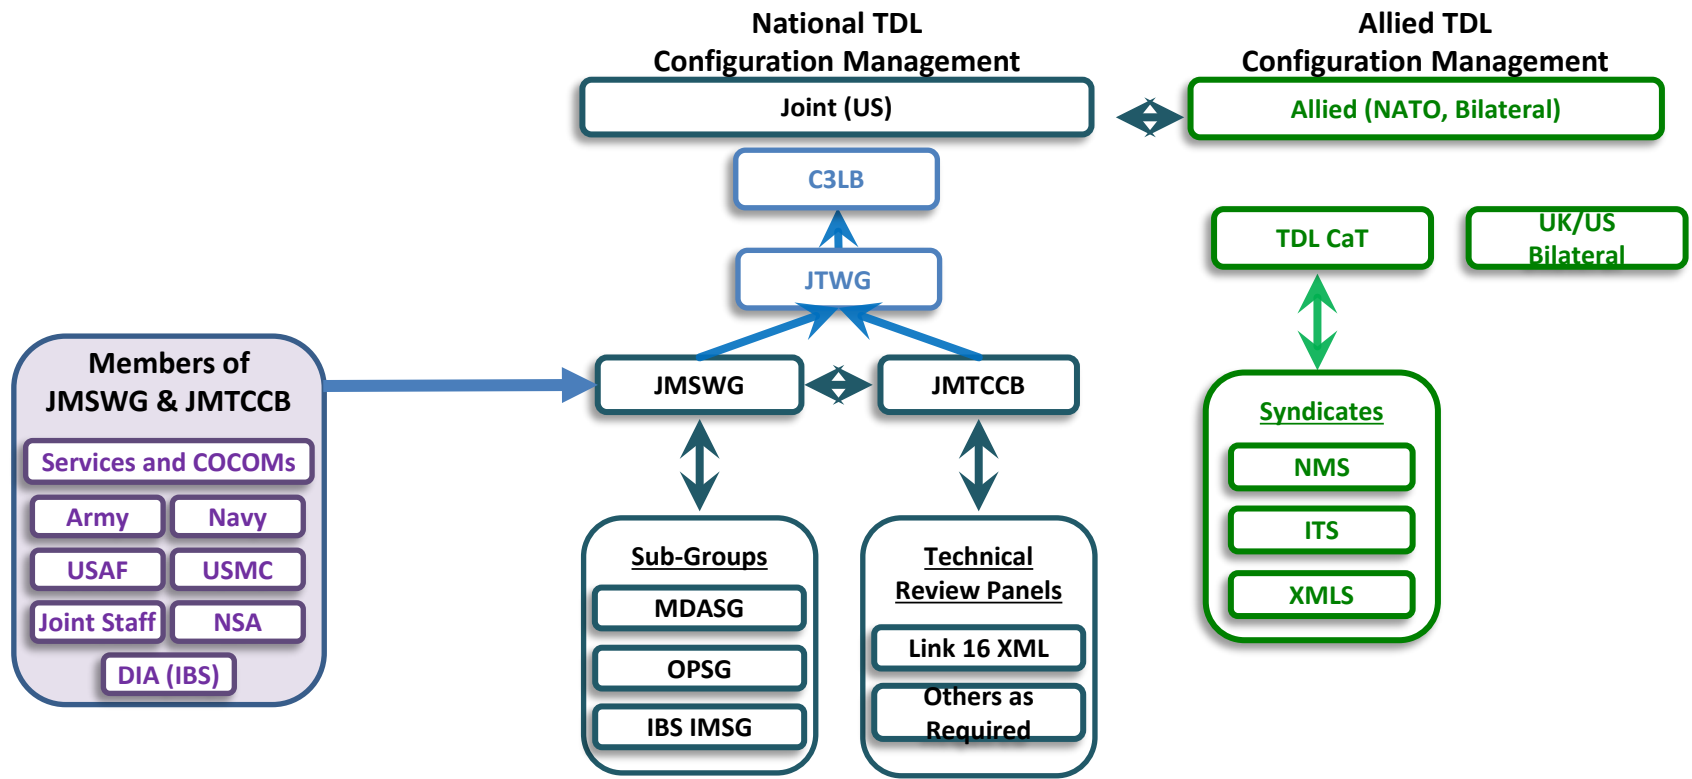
National TDL
Configuration Management

Allied TDL
Configuration Management

Joint (US)

Allied (NATO, Bilateral)

C3LB

JTWG

TDL CaT

UK/US Bilateral

Members of
JMSWG & JMTCCB

Services and COCOMs

Army

Navy

USAF

USMC

Joint Staff

NSA

DIA (IBS)

JMSWG

JMTCCB

Syndicates

NMS

ITS

XMLS

Sub-Groups

MDASG

OPSG

IBS IMSG

Technical
Review Panels

Link 16 XML

Others as Required